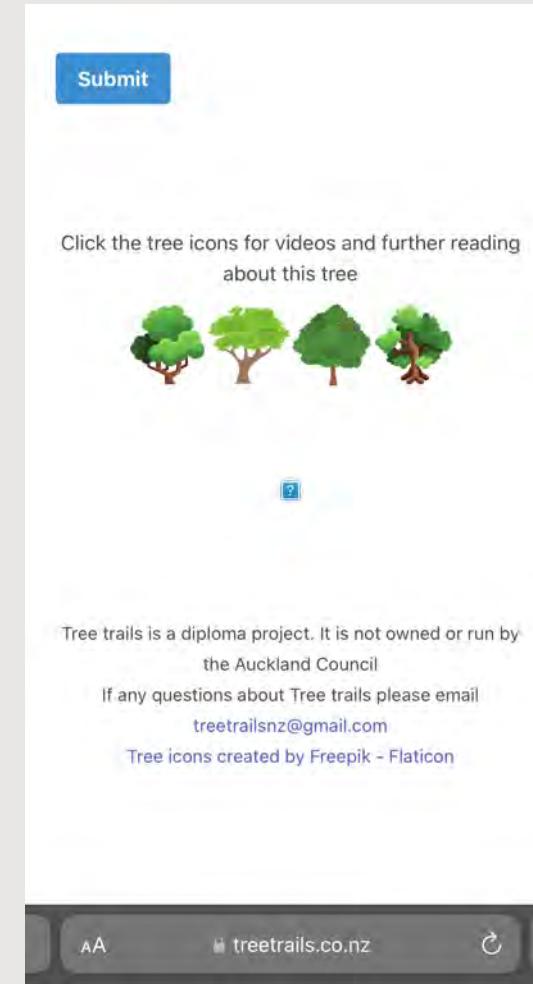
Submit

Click the tree icons for videos and further reading about this tree

?

Tree trails is a diploma project. It is not owned or run by the Auckland Council
If any questions about Tree trails please email
treetrailsnz@gmail.com
Tree icons created by Freepik - Flaticon

AA treetrails.co.nz